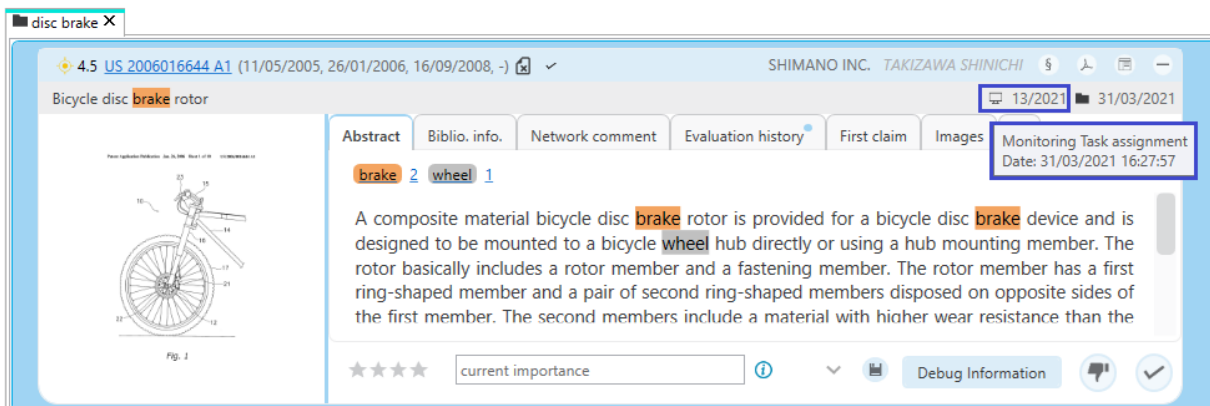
disc brake ✕

4.5 US 2006016644 A1 (11/05/2005, 26/01/2006, 16/09/2008, -) ✓

SHIMANO INC. TAKIZAWA SHINICHI §

Bicycle disc brake rotor

13/2021 31/03/2021

Abstract | Biblio. info. | Network comment | Evaluation history | First claim | Images

Monitoring Task assignment
Date: 31/03/2021 16:27:57

brake 2 wheel 1

A composite material bicycle disc brake rotor is provided for a bicycle disc brake device and is designed to be mounted to a bicycle wheel hub directly or using a hub mounting member. The rotor basically includes a rotor member and a fastening member. The rotor member has a first ring-shaped member and a pair of second ring-shaped members disposed on opposite sides of the first member. The second members include a material with higher wear resistance than the

Fig. 1

current importance

Debug Information